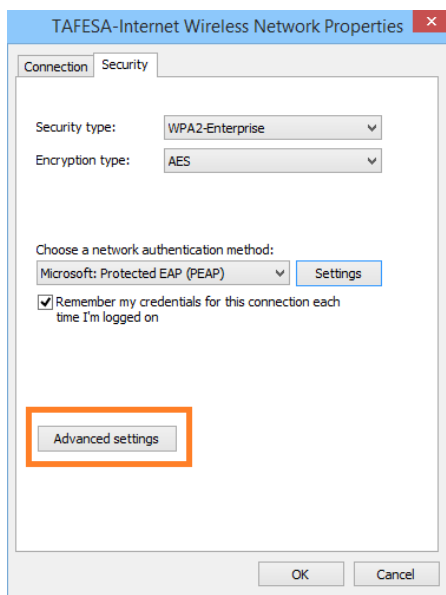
TAFESA-Internet Wireless Network Properties

Connection Security

Security type: WPA2-Enterprise

Encryption type: AES

Choose a network authentication method:

Microsoft: Protected EAP (PEAP) Settings

Remember my credentials for this connection each time I'm logged on

Advanced settings

OK Cancel